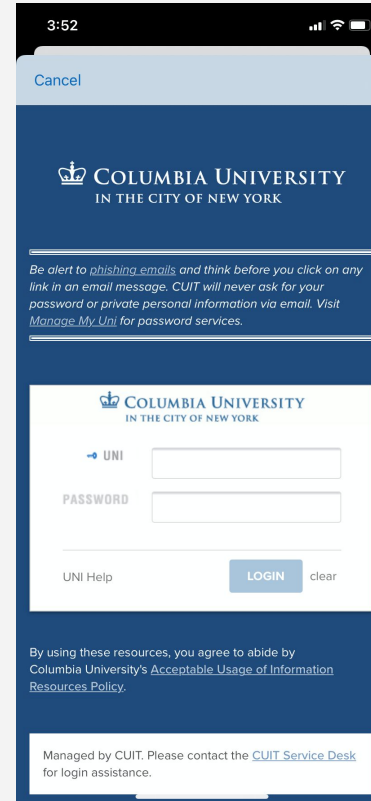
3:52

Cancel

COLUMBIA UNIVERSITY
IN THE CITY OF NEW YORK

Be alert to phishing emails and think before you click on any link in an email message. CUIT will never ask for your password or private personal information via email. Visit Manage My Uni for password services.

COLUMBIA UNIVERSITY
IN THE CITY OF NEW YORK

UNI

PASSWORD

UNI Help

LOGIN

clear

By using these resources, you agree to abide by Columbia University's Acceptable Usage of Information Resources Policy.

Managed by CUIT. Please contact the CUIT Service Desk for login assistance.